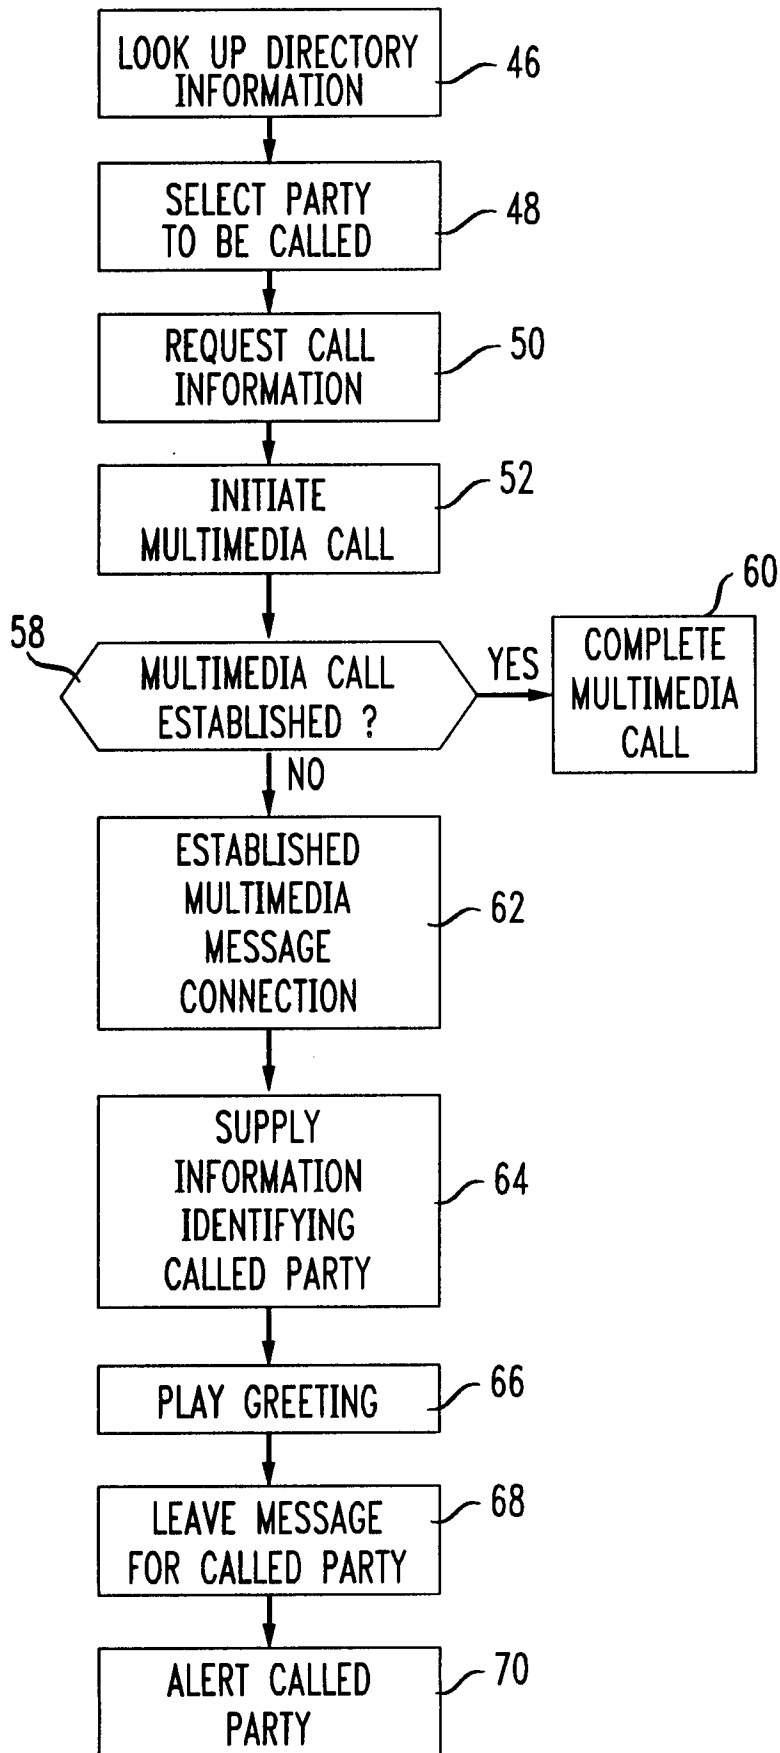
LOOK UP DIRECTORY INFORMATION
46

SELECT PARTY TO BE CALLED
48

REQUEST CALL INFORMATION
50

INITIATE MULTIMEDIA CALL
52

58
MULTIMEDIA CALL ESTABLISHED ?
YES
COMPLETE MULTIMEDIA CALL
60

NO

ESTABLISHED MULTIMEDIA MESSAGE CONNECTION
62

SUPPLY INFORMATION IDENTIFYING CALLED PARTY
64

PLAY GREETING
66

LEAVE MESSAGE FOR CALLED PARTY
68

ALERT CALLED PARTY
70